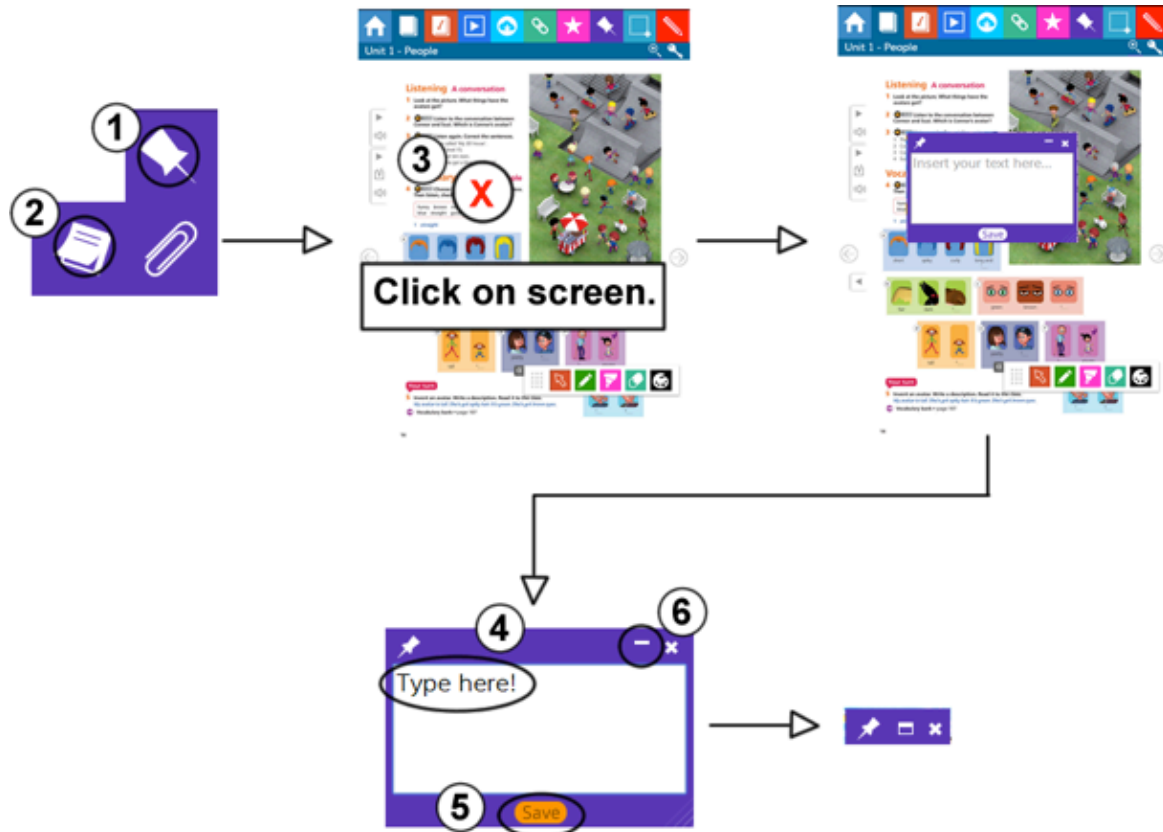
1

2

Unit 1 - People

Listening A conversation

1 Look at the picture. What things have the avatars got?

2 Listen to the conversation between Connor and Suzi. Which is Connor's avatar?

3

Click on screen.

Your turn

Unit 1 - People

Listening A conversation

1 Look at the picture. What things have the avatars got?

2 Listen to the conversation between Connor and Suzi. Which is Connor's avatar?

Insert your text here...

Save

Your turn

4

6

Type here!

5

Save